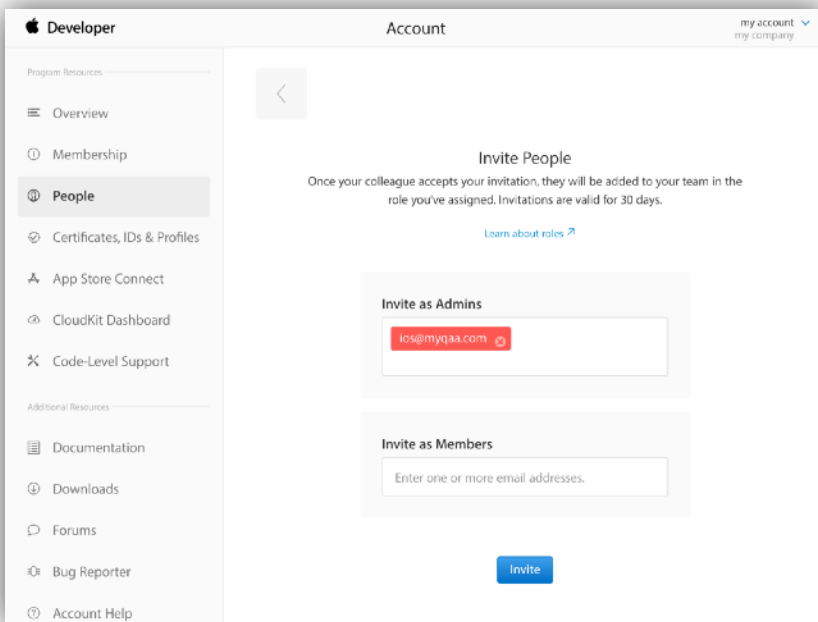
Developer

Account

my account
my company

Program Resources

Overview

Membership

People

Certificates, IDs & Profiles

App Store Connect

CloudKit Dashboard

Code-Level Support

Additional Resources

Documentation

Downloads

Forums

Bug Reporter

Account Help

Invite People

Once your colleague accepts your invitation, they will be added to your team in the role you've assigned. Invitations are valid for 30 days.

Learn about roles ↗

Invite as Admins

ios@myqaa.com

Invite as Members

Enter one or more email addresses.

Invite